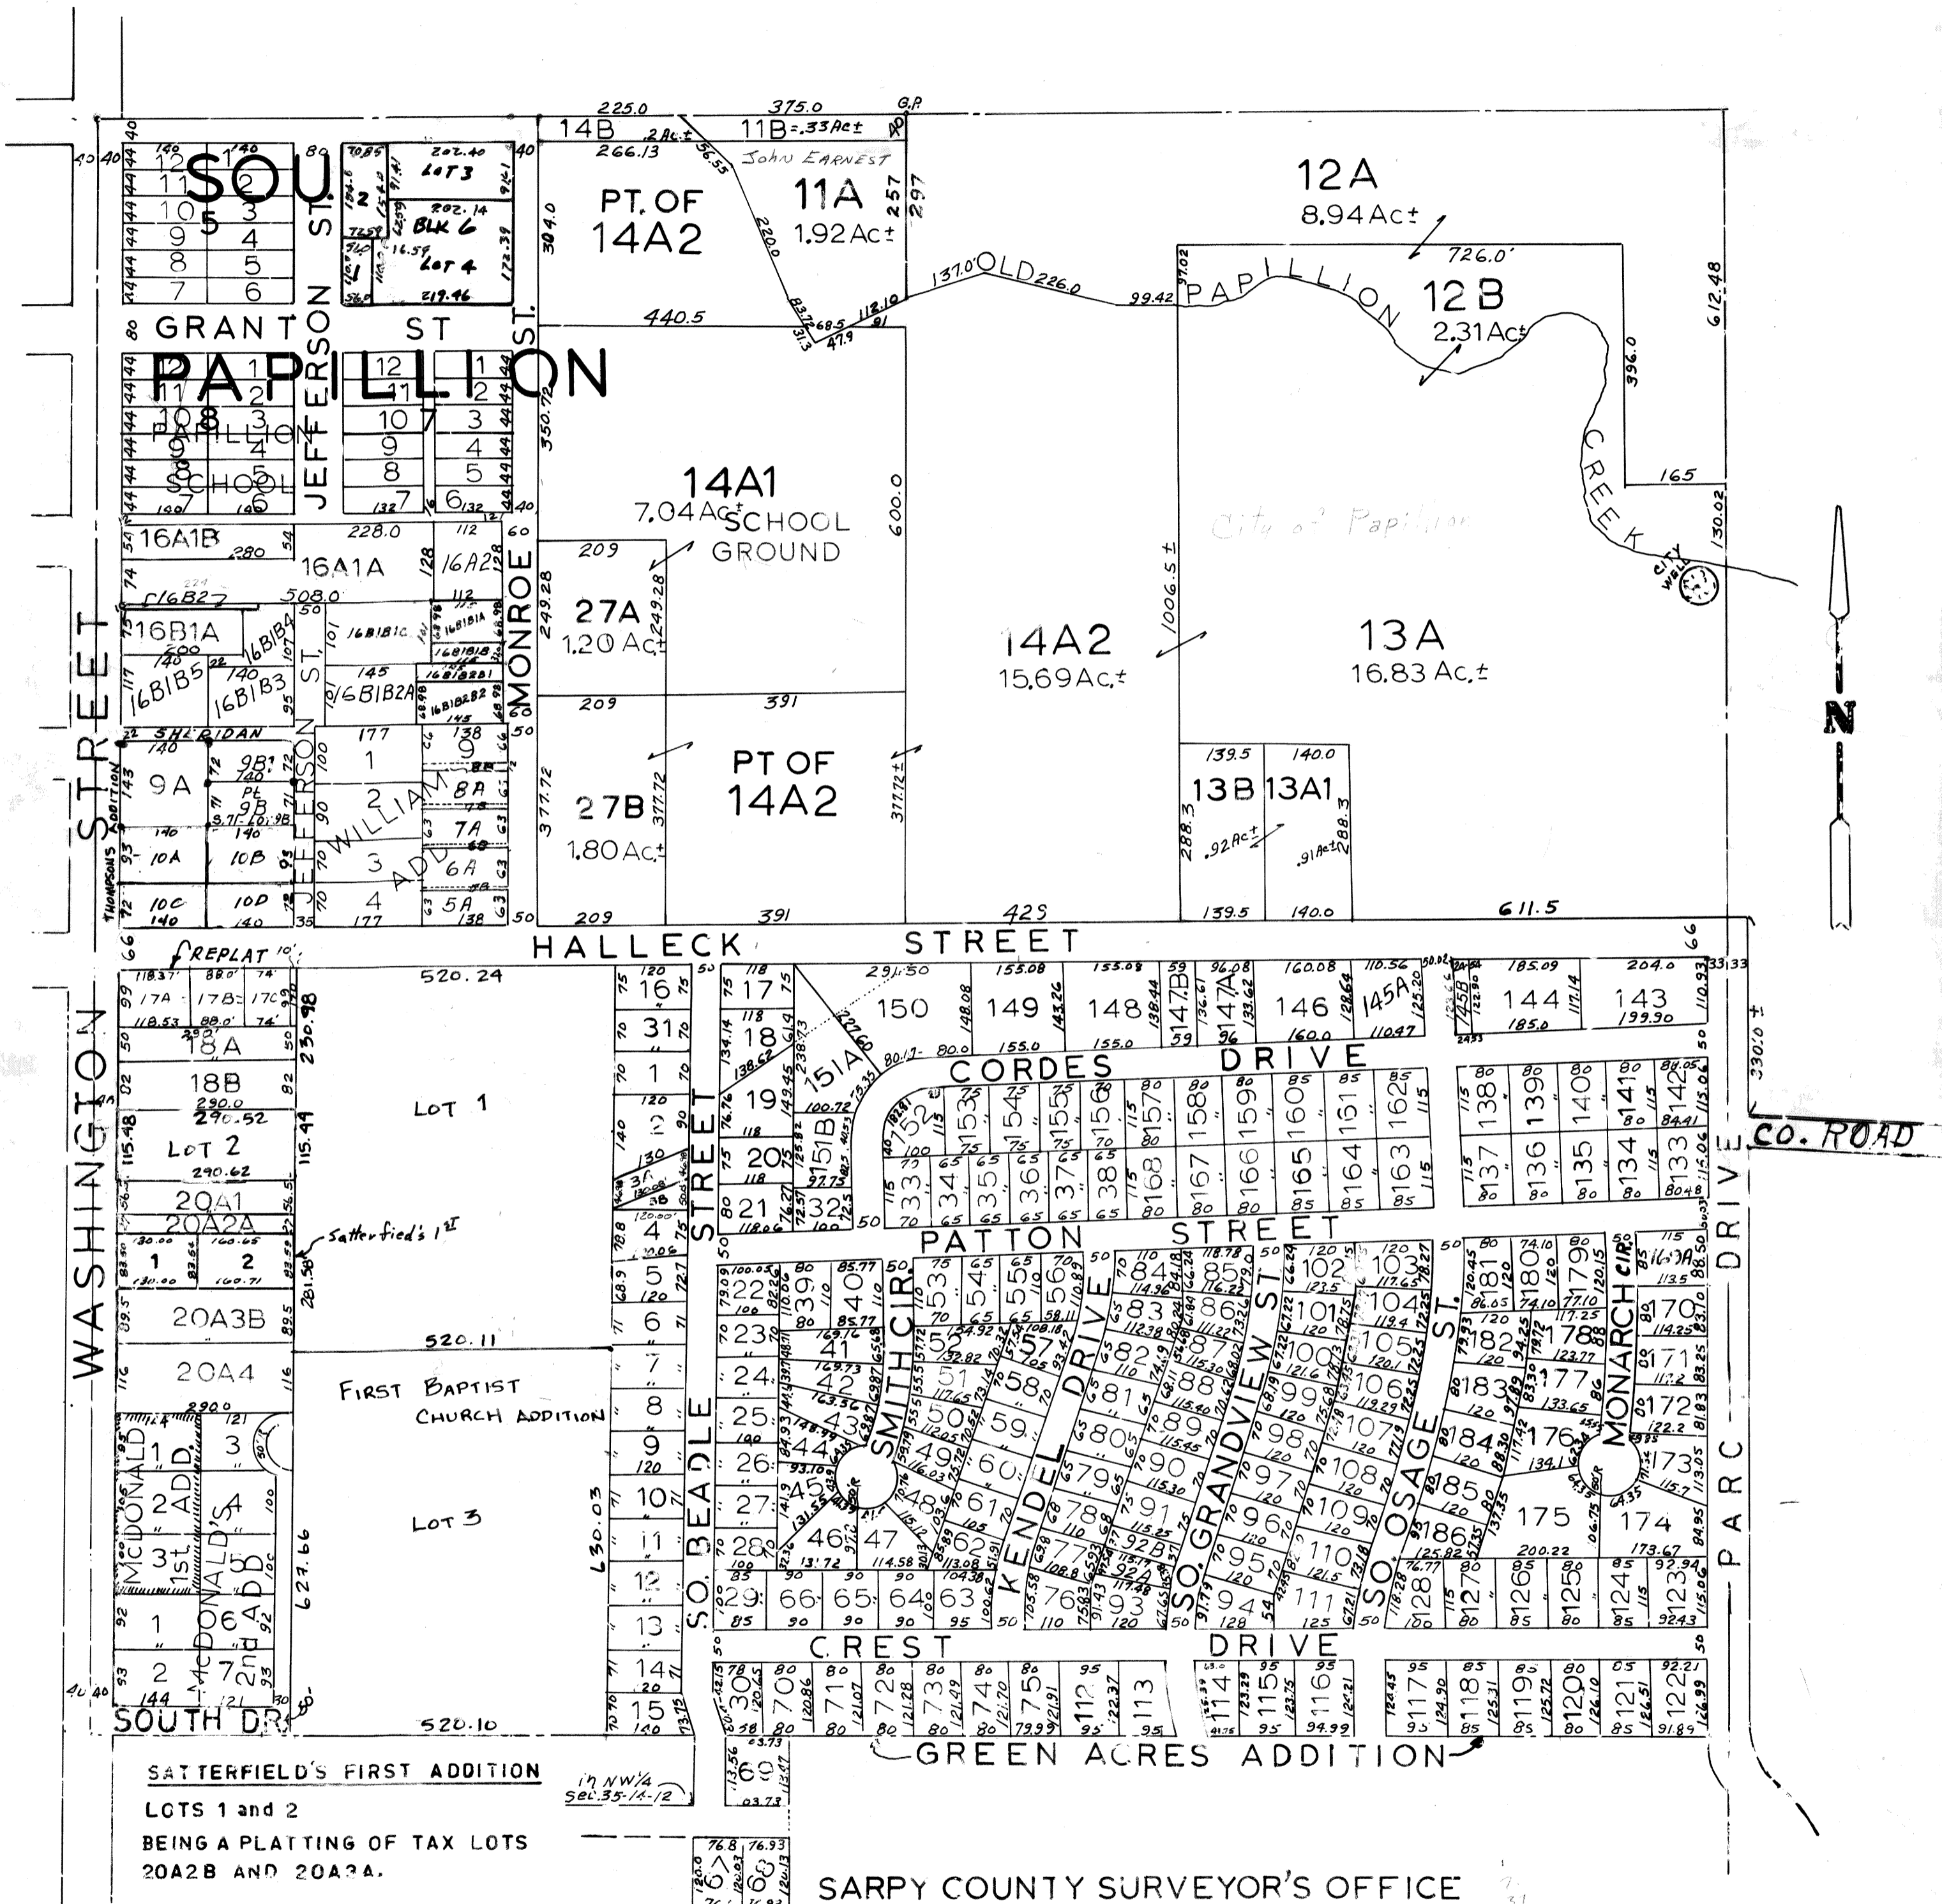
225.0
375.0
G.P.
14B
.2 Ac±
11B =.33 Ac±
266.13
John EARNEST
12A
8.94 Ac±
SOU
PT. OF
14A2
11A
1.92 Ac±
726.0'
LOT 3
BLK 6
LOT 4
PAPILLION
12B
2.31 Ac±
OLD
GRANT ST
440.5
PAPILLION
JEFFERSON ST.
MONROE ST.
PAPILLION SCHOOL
14A1
7.04 Ac±
SCHOOL GROUND
CREEK
City of Papillion
CITY WELL
16A1B
16A1A
16A2
16B2
16B1A
16B1B5
16B1B4
16B1B3
16B1C
16B1B2A
16B1B1A
16B1B1
16B1B2B1
27A
1.20 Ac±
14A2
15.69 Ac.±
13A
16.83 Ac.±
N
SHERIDAN
9A
9B1
Pt 9B
10A
10B
10C
10D
THOMPSON'S ADDITION
WILLIAMS ADD
8A
7A
6A
5A
PT OF
14A2
27B
1.80 Ac±
13B
.92 Ac±
13A1
.91 Ac±
HALLECK STREET
WASHINGTON STREET
REPLAT
17A
17B
17C
18A
18B
LOT 1
LOT 2
20A1
20A2A
Satterfield's 1st
20A3B
20A4
FIRST BAPTIST CHURCH ADDITION
LOT 3
McDONALD'S 1st ADD.
McDONALD'S 2nd ADD.
SOUTH DR.
SO. BEADLE STREET
CORDES DRIVE
PATTON STREET
SMITH CIR.
KENDEL DRIVE
SO. GRANDVIEW ST.
SO. OSAGE ST.
MONARCH CIR.
PARC DRIVE
CO. ROAD
CREST DRIVE
GREEN ACRES ADDITION
SATTERFIELD'S FIRST ADDITION
LOTS 1 and 2
BEING A PLATTING OF TAX LOTS 20A2B AND 20A3A.
in NW1/4 Sec. 35-14-12
SARPY COUNTY SURVEYOR'S OFFICE